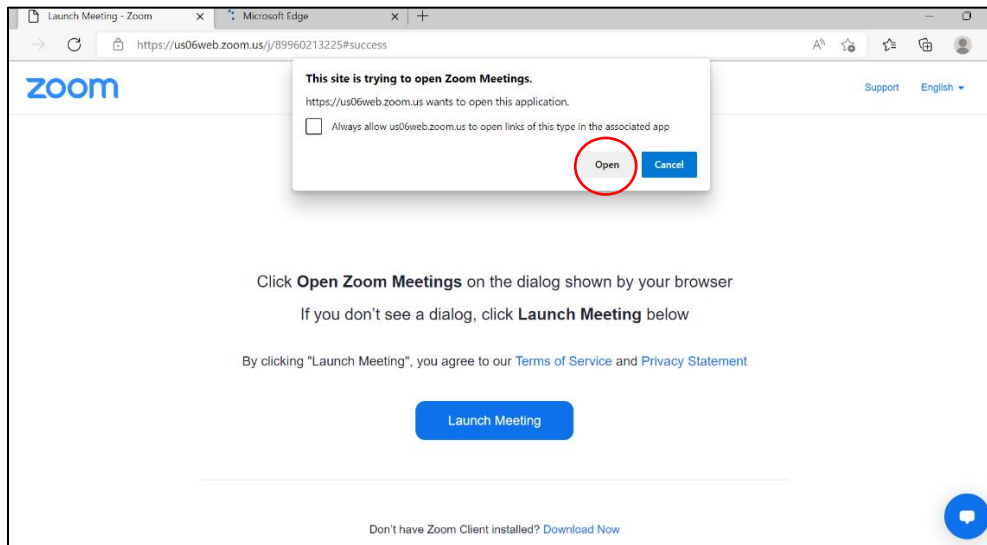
Launch Meeting - Zoom
Microsoft Edge

https://us06web.zoom.us/j/89960213225#success

zoom

This site is trying to open Zoom Meetings.

https://us06web.zoom.us wants to open this application.

Always allow us06web.zoom.us to open links of this type in the associated app

Open
Cancel

Support
English

Click **Open Zoom Meetings** on the dialog shown by your browser

If you don't see a dialog, click **Launch Meeting** below

By clicking "Launch Meeting", you agree to our Terms of Service and Privacy Statement

Launch Meeting

Don't have Zoom Client installed? Download Now